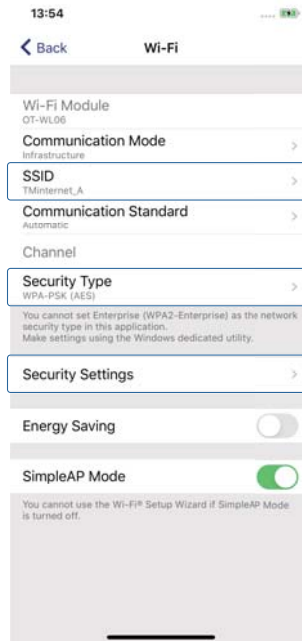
13:54

Back Wi-Fi

Wi-Fi Module
OT-WL06

Communication Mode
Infrastructure

SSID
TMinternet_A

Communication Standard
Automatic

Channel

Security Type
WPA-PSK (AES)

You cannot set Enterprise (WPA2-Enterprise) as the network security type in this application. Make settings using the Windows dedicated utility.

Security Settings

Energy Saving

SimpleAP Mode

You cannot use the Wi-Fi® Setup Wizard if SimpleAP Mode is turned off.